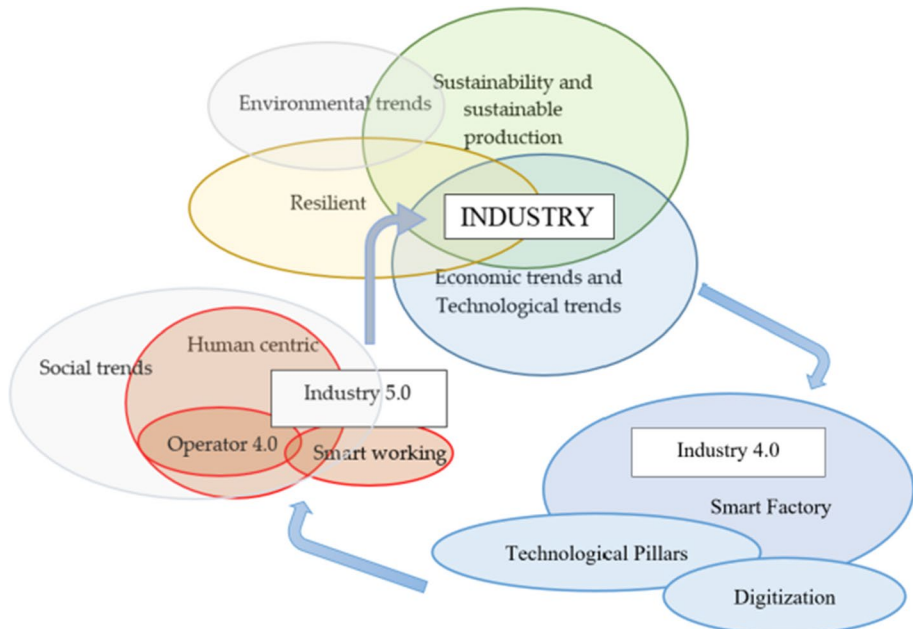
Environmental trends

Sustainability and sustainable production

Resilient

INDUSTRY

Economic trends and Technological trends

Social trends

Human centric

Industry 5.0

Operator 4.0

Smart working

Industry 4.0

Smart Factory

Technological Pillars

Digitization